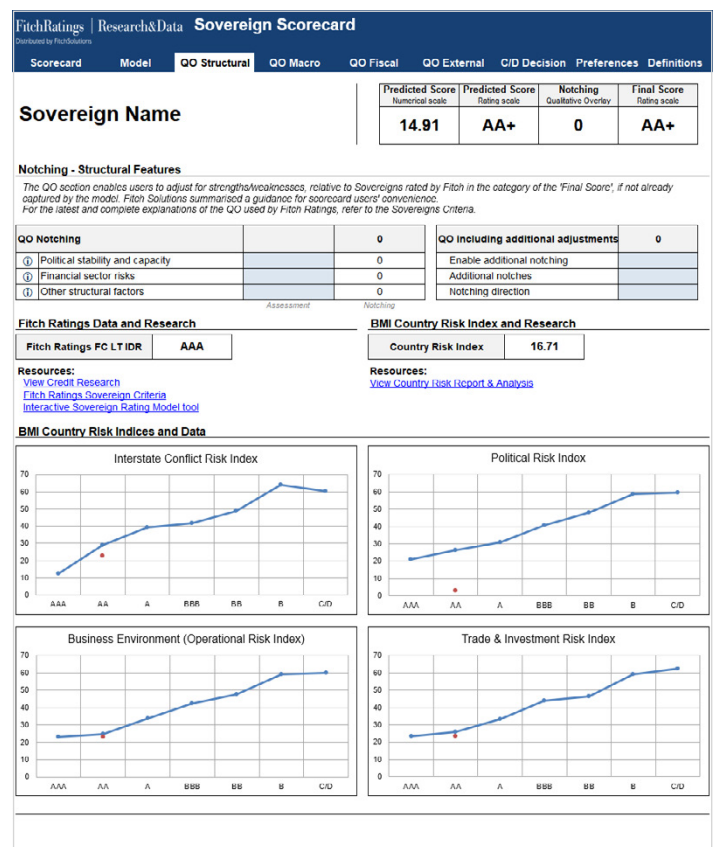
FitchRatings | Research&Data Sovereign Scorecard
Distributed by FitchSolutions

Scorecard | Model | QO Structural | QO Macro | QO Fiscal | QO External | C/D Decision | Preferences | Definitions

Sovereign Name

| Predicted Score Numerical scale | Predicted Score Rating scale | Notching Qualitative Overlay | Final Score Rating scale |
|---|---|---|---|
| 14.91 | AA+ | 0 | AA+ |

Notching - Structural Features

The QO section enables users to adjust for strengths/weaknesses, relative to Sovereigns rated by Fitch in the category of the 'Final Score', if not already captured by the model. Fitch Solutions summarised a guidance for scorecard users' convenience.
For the latest and complete explanations of the QO used by Fitch Ratings, refer to the Sovereigns Criteria.

| QO Notching | | 0 |
|---|---|---|
| ⓘ Political stability and capacity | | 0 |
| ⓘ Financial sector risks | | 0 |
| ⓘ Other structural factors | | 0 |
| | Assessment | Notching |

| QO including additional adjustments | 0 |
|---|---|
| Enable additional notching | |
| Additional notches | |
| Notching direction | |

Fitch Ratings Data and Research

| Fitch Ratings FC LT IDR | AAA |
|---|---|

Resources:
View Credit Research
Fitch Ratings Sovereign Criteria
Interactive Sovereign Rating Model tool

BMI Country Risk Index and Research

| Country Risk Index | 16.71 |
|---|---|

Resources:
View Country Risk Report & Analysis

BMI Country Risk Indices and Data

Interstate Conflict Risk Index
70 60 50 40 30 20 10 0
AAA AA A BBB BB B C/D

Political Risk Index
70 60 50 40 30 20 10 0
AAA AA A BBB BB B C/D

Business Environment (Operational Risk Index)
70 60 50 40 30 20 10 0
AAA AA A BBB BB B C/D

Trade & Investment Risk Index
70 60 50 40 30 20 10 0
AAA AA A BBB BB B C/D